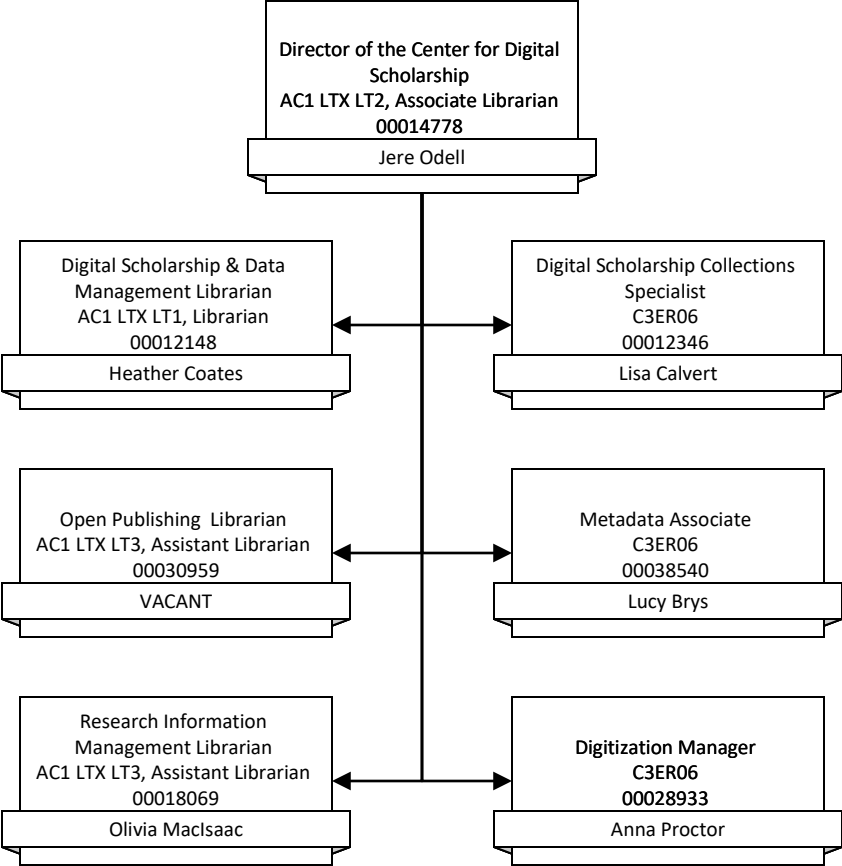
Director of the Center for Digital Scholarship
AC1 LTX LT2, Associate Librarian
00014778

Jere Odell

Digital Scholarship & Data Management Librarian
AC1 LTX LT1, Librarian
00012148

Heather Coates

Digital Scholarship Collections Specialist
C3ER06
00012346

Lisa Calvert

Open Publishing Librarian
AC1 LTX LT3, Assistant Librarian
00030959

VACANT

Metadata Associate
C3ER06
00038540

Lucy Brys

Research Information Management Librarian
AC1 LTX LT3, Assistant Librarian
00018069

Olivia MacIsaac

Digitization Manager
C3ER06
00028933

Anna Proctor